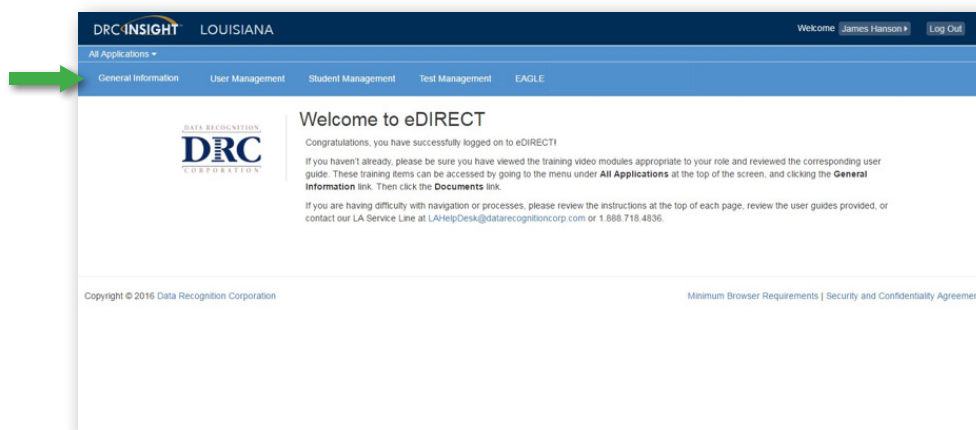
DRC INSIGHT LOUISIANA

Welcome James Hanson Log Out

All Applications

General Information User Management Student Management Test Management EAGLE

DATA RECOGNITION
DRC
CORPORATION

Welcome to eDIRECT

Congratulations, you have successfully logged on to eDIRECT!

If you haven't already, please be sure you have viewed the training video modules appropriate to your role and reviewed the corresponding user guide. These training items can be accessed by going to the menu under **All Applications** at the top of the screen, and clicking the **General Information** link. Then click the **Documents** link.

If you are having difficulty with navigation or processes, please review the instructions at the top of each page, review the user guides provided, or contact our LA Service Line at LAHelpDesk@datarecognitioncorp.com or 1.888.718.4836.

Copyright © 2016 Data Recognition Corporation

Minimum Browser Requirements | Security and Confidentiality Agreemen